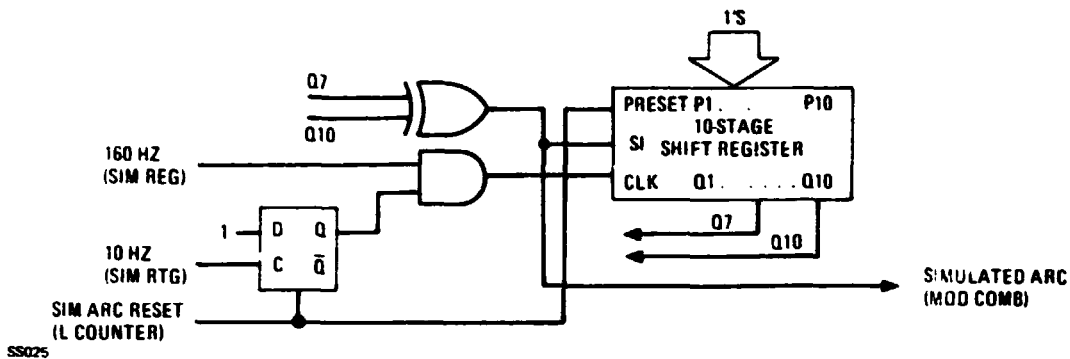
1'S

Q7

Q10

PRESET P1 . . P10
10-STAGE
SI SHIFT REGISTER
CLK Q1 . . . . Q10

160 HZ
(SIM REG)

1

D Q

C $\bar{Q}$

10 HZ
(SIM RTG)

Q7

Q10

SIMULATED ARC
(MOD COMB)

SIM ARC RESET
(L COUNTER)

SS025